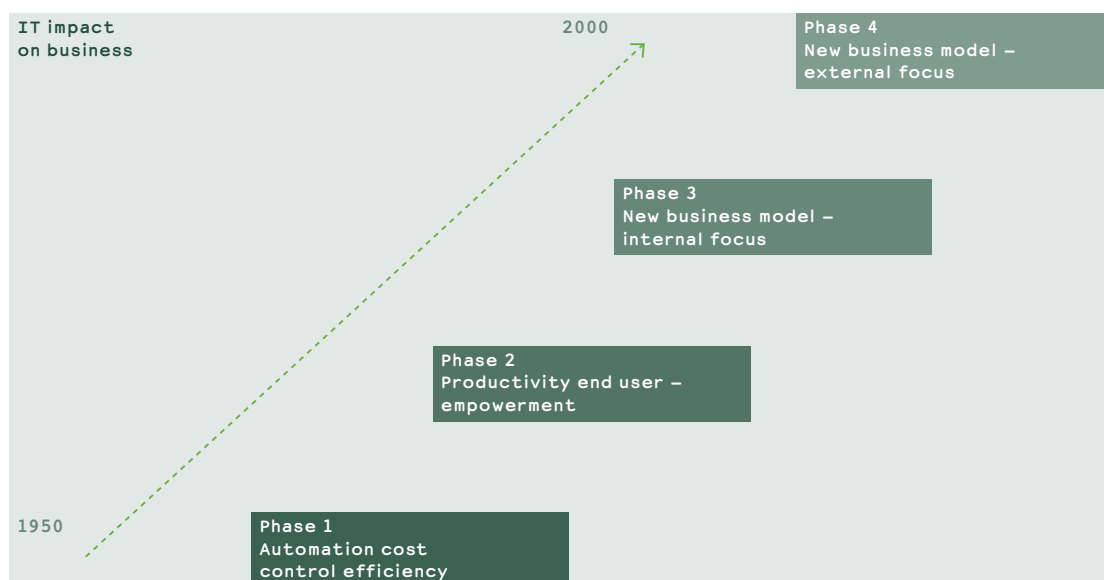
IT impact
on business

2000

Phase 4
New business model –
external focus

Phase 3
New business model –
internal focus

Phase 2
Productivity end user –
empowerment

1950

Phase 1
Automation cost
control efficiency